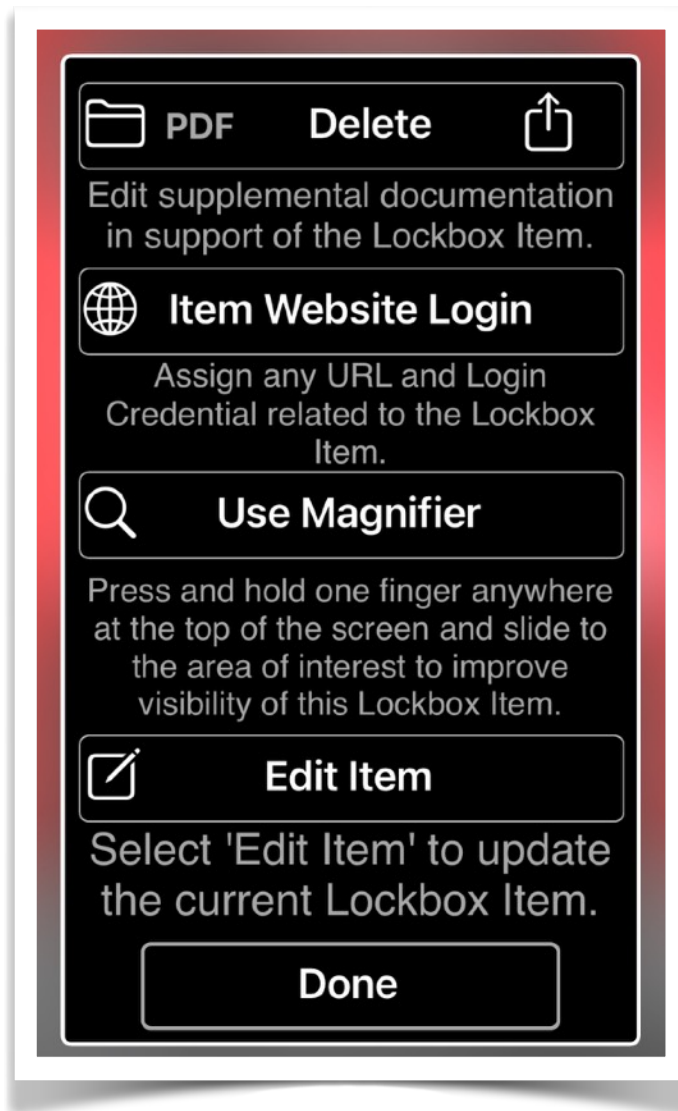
PDF Delete

Edit supplemental documentation in support of the Lockbox Item.

Item Website Login

Assign any URL and Login Credential related to the Lockbox Item.

Use Magnifier

Press and hold one finger anywhere at the top of the screen and slide to the area of interest to improve visibility of this Lockbox Item.

Edit Item

Select 'Edit Item' to update the current Lockbox Item.

Done